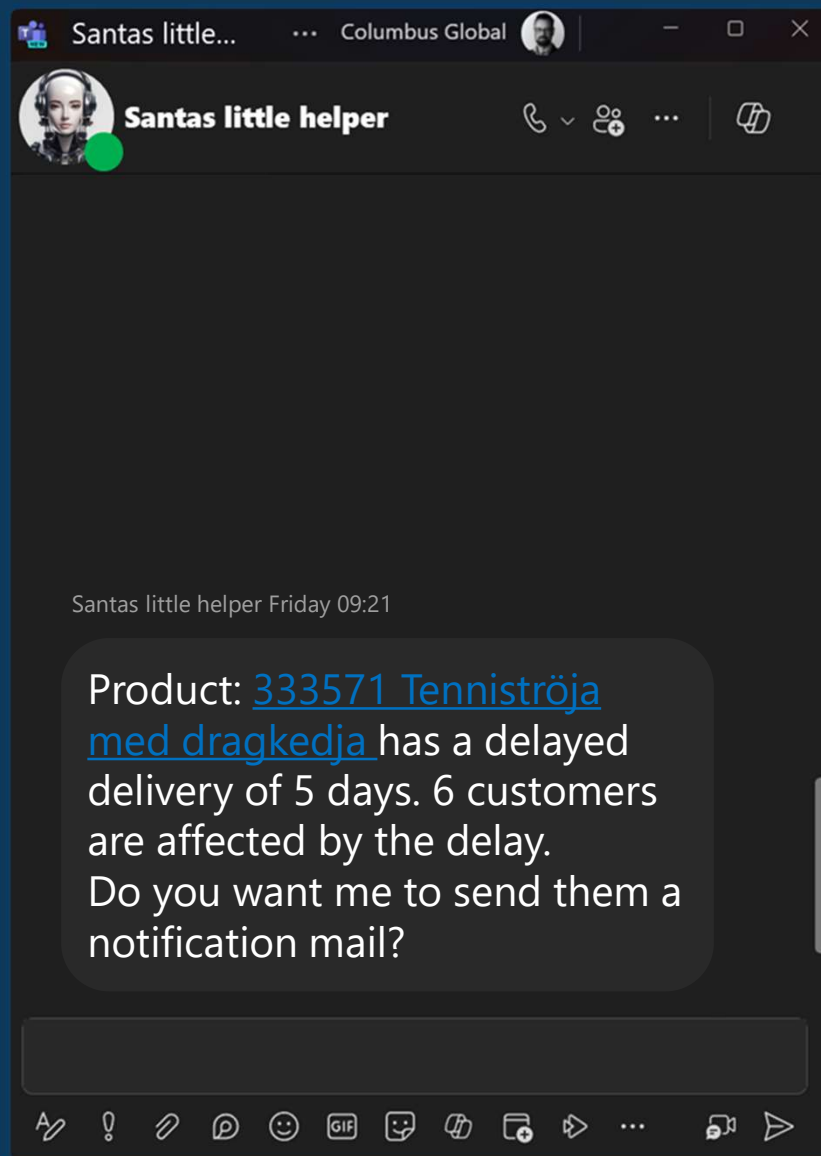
Santas little... ··· Columbus Global

Santas little helper

Santas little helper Friday 09:21

Product: 333571 Tenniströja med dragkedja has a delayed delivery of 5 days. 6 customers are affected by the delay.
Do you want me to send them a notification mail?

GIF